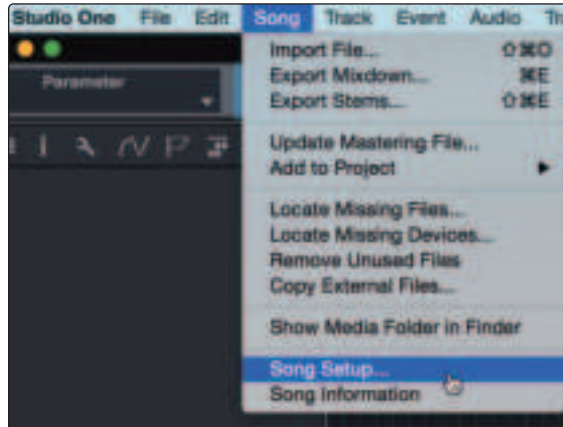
Studio One File Edit Song Track Event Audio Tr

Parameter

Import File... ⇧⌘O
Export Mixdown... ⌘E
Export Stems... ⇧⌘E

Update Mastering File...
Add to Project ▶

Locate Missing Files...
Locate Missing Devices...
Remove Unused Files
Copy External Files...

Show Media Folder in Finder

Song Setup...
Song Information